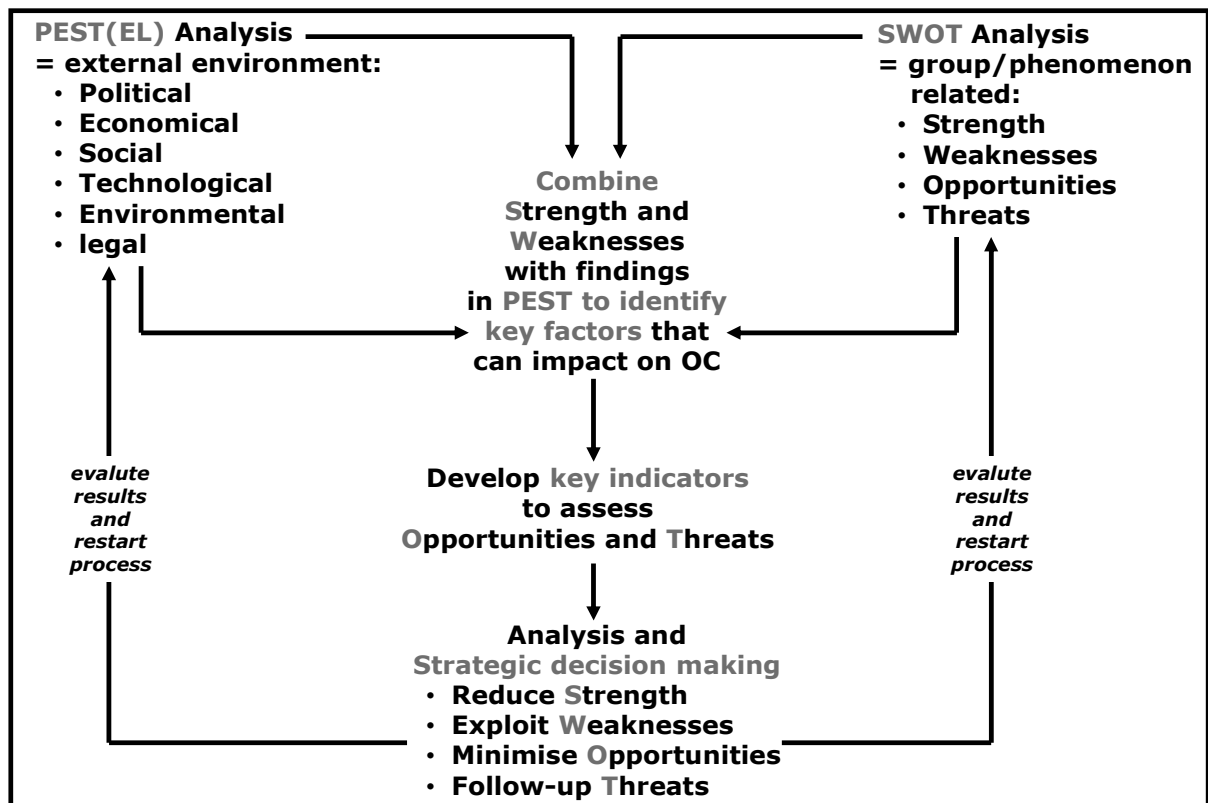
PEST(EL) Analysis
= external environment:
- Political
- Economical
- Social
- Technological
- Environmental
- legal

SWOT Analysis
= group/phenomenon related:
- Strength
- Weaknesses
- Opportunities
- Threats

Combine Strength and Weaknesses with findings in PEST to identify key factors that can impact on OC

evalute results and restart process

Develop key indicators to assess Opportunities and Threats

evalute results and restart process

Analysis and Strategic decision making
- Reduce Strength
- Exploit Weaknesses
- Minimise Opportunities
- Follow-up Threats